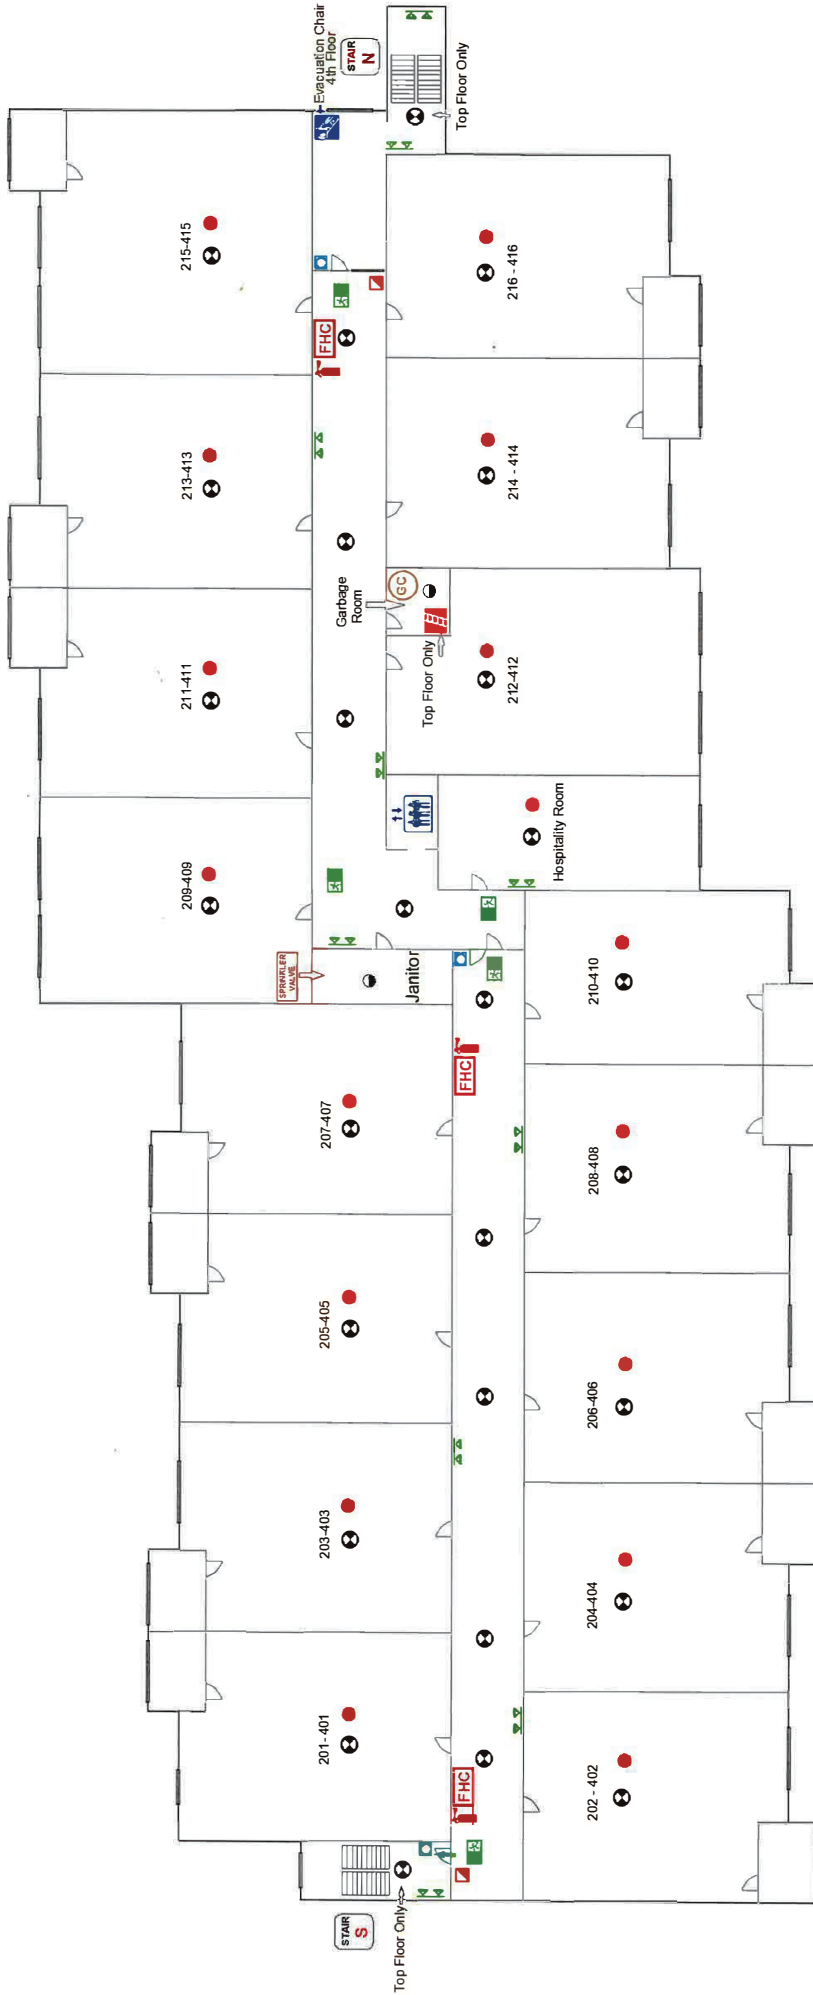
Evacuation Chair
4th Floor

STAIR
N

Top Floor Only

215-415

216 - 416

FHC

213-413

214 - 414

Garbage Room

GC

Top Floor Only

211-411

212-412

Hospitality Room

209-409

SPRINKLER VALVE

Janitor

210-410

FHC

207-407

208-408

205-405

206-406

203-403

204-404

201-401

202 - 402

FHC

STAIR
S

Top Floor Only